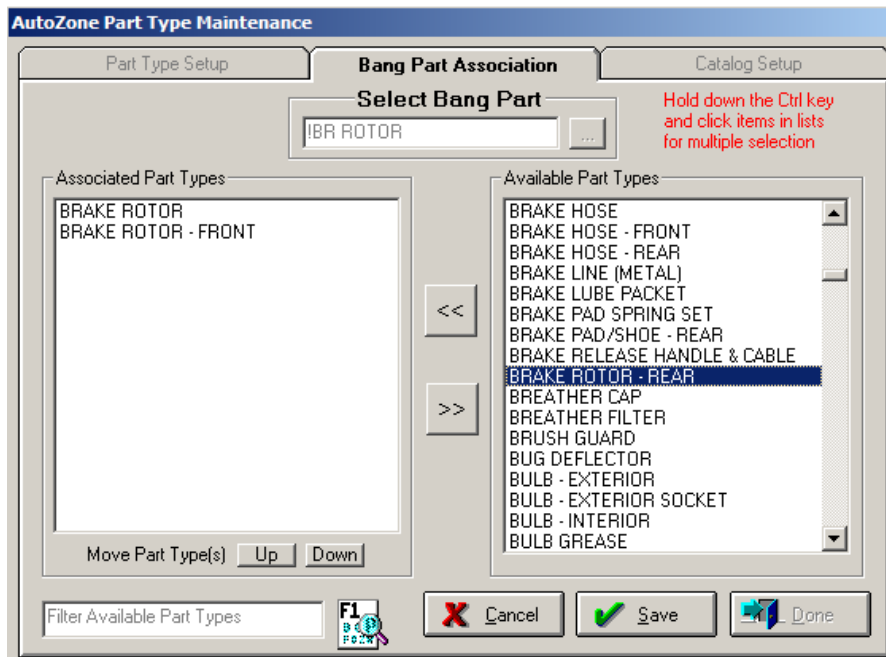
AutoZone Part Type Maintenance

Part Type Setup
Bang Part Association
Catalog Setup

Select Bang Part
!BR ROTOR
...

Hold down the Ctrl key and click items in lists for multiple selection

Associated Part Types
BRAKE ROTOR
BRAKE ROTOR - FRONT

<<
>>

Available Part Types
BRAKE HOSE
BRAKE HOSE - FRONT
BRAKE HOSE - REAR
BRAKE LINE (METAL)
BRAKE LUBE PACKET
BRAKE PAD SPRING SET
BRAKE PAD/SHOE - REAR
BRAKE RELEASE HANDLE & CABLE
BRAKE ROTOR - REAR
BREATHER CAP
BREATHER FILTER
BRUSH GUARD
BUG DEFLECTOR
BULB - EXTERIOR
BULB - EXTERIOR SOCKET
BULB - INTERIOR
BULB GREASE

Move Part Type(s) Up Down

Filter Available Part Types
F1

Cancel
Save
Done